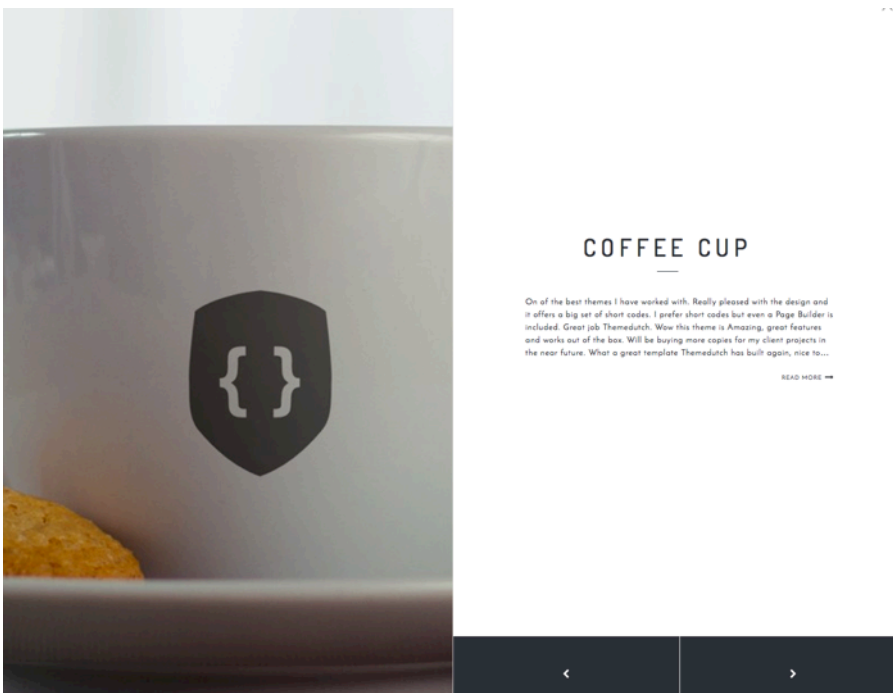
COFFEE CUP

On of the best themes I have worked with. Really pleased with the design and it offers a big set of short codes. I prefer short codes but even a Page Builder is included. Great job Themedutch. Wow this theme is Amazing, great features and works out of the box. Will be buying more copies for my client projects in the near future. What a great template Themedutch has built again, nice to...

READ MORE

{ }

‹

›